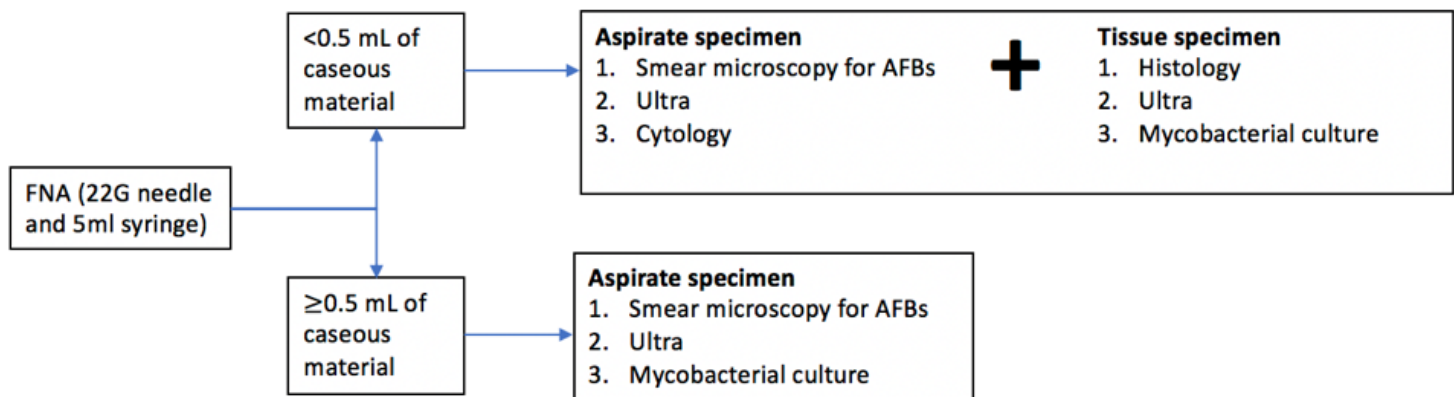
FNA (22G needle and 5ml syringe)

<0.5 mL of caseous material

Aspirate specimen
1. Smear microscopy for AFBs
2. Ultra
3. Cytology

Tissue specimen
1. Histology
2. Ultra
3. Mycobacterial culture

≥0.5 mL of caseous material

Aspirate specimen
1. Smear microscopy for AFBs
2. Ultra
3. Mycobacterial culture